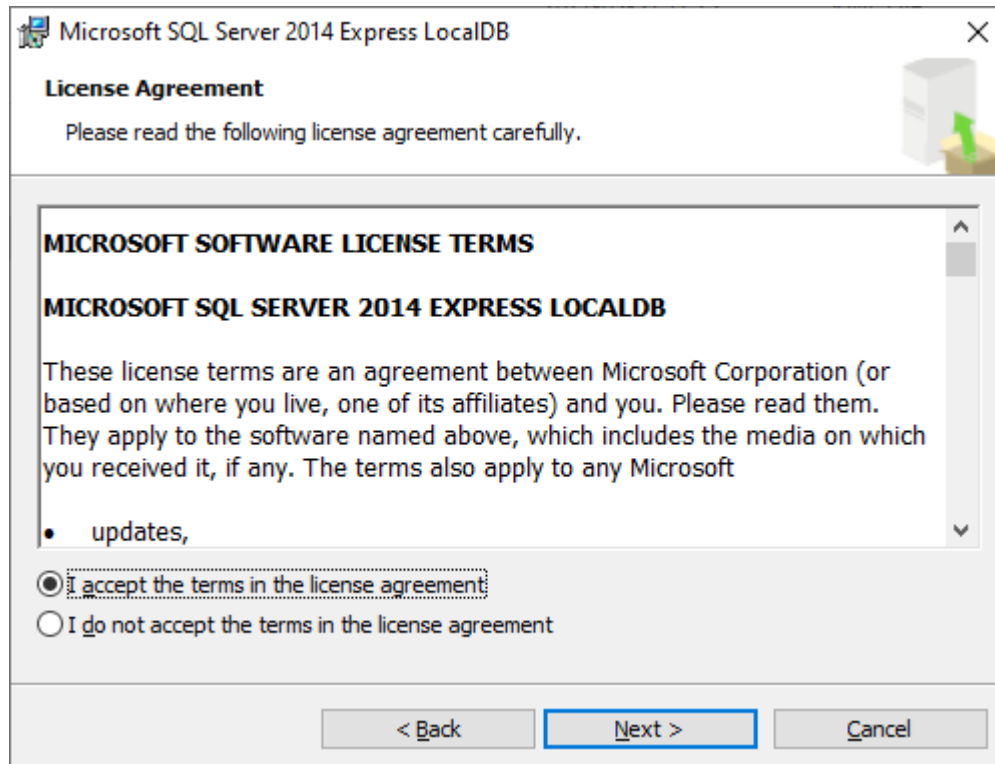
Microsoft SQL Server 2014 Express LocalDB

License Agreement

Please read the following license agreement carefully.

MICROSOFT SOFTWARE LICENSE TERMS

MICROSOFT SQL SERVER 2014 EXPRESS LOCALDB

These license terms are an agreement between Microsoft Corporation (or based on where you live, one of its affiliates) and you. Please read them. They apply to the software named above, which includes the media on which you received it, if any. The terms also apply to any Microsoft

• updates,

I accept the terms in the license agreement

I do not accept the terms in the license agreement

< Back

Next >

Cancel